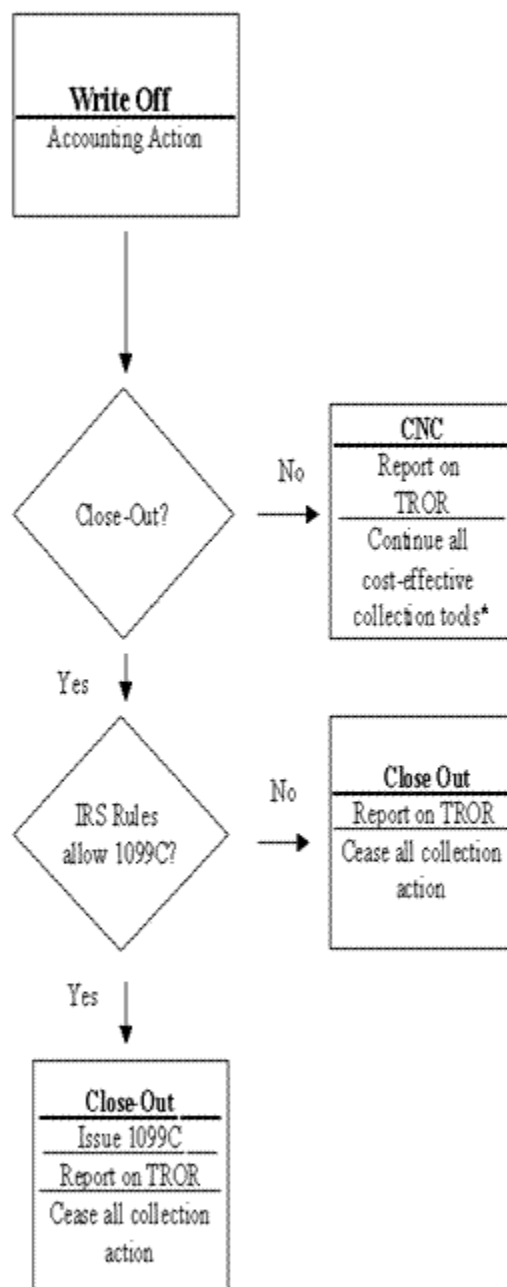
Write Off
Accounting Action

Close-Out?

No

CNC
Report on TROR
Continue all cost-effective collection tools*

Yes

IRS Rules allow 1099C?

No

Close Out
Report on TROR
Cease all collection action

Yes

Close-Out
Issue 1099C
Report on TROR
Cease all collection action